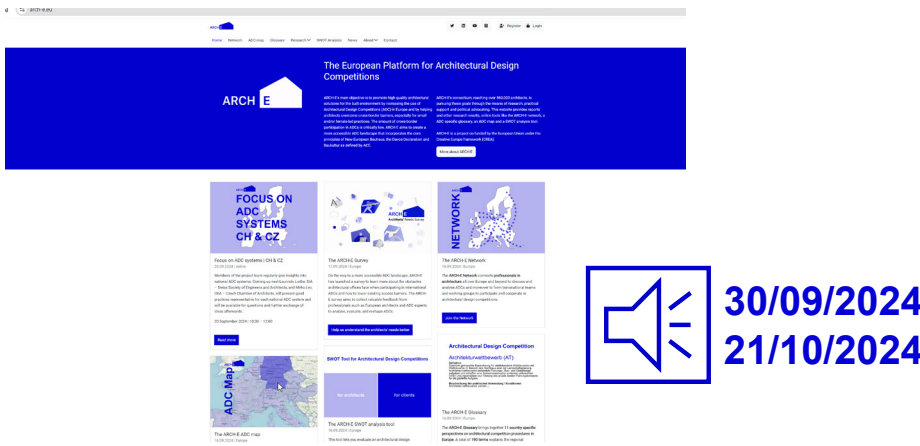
arch-e.eu

Home Network ADC map Glossary Research Projects SWOT Analysis News About Contact

Register Login

The European Platform for Architectural Design Competitions

ARCH E

More about ARCH E

FOCUS ON ADC SYSTEMS CH & CZ

Focus on ADC systems | CH & CZ

Read more

ARCH E Architects' Needs Survey

The ARCH-E Survey

Help us understand the architects' needs better

NETWORK

The ARCH-E Network

Join the Network

ADC Map

The ARCH-E ADC map

SWOT Tool for Architectural Design Competitions

for architects

for clients

The ARCH-E SWOT analysis tool

Architectural Design Competition

Architekturwettbewerb (AT)

The ARCH-E Glossary

30/09/2024
21/10/2024